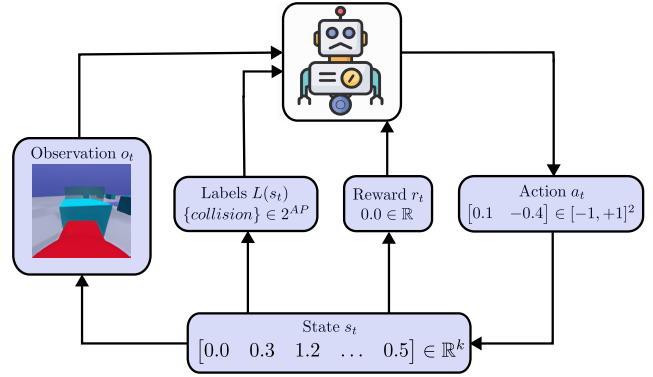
Observation $o_t$

Labels $L(s_t)$
$\{collision\} \in 2^{AP}$

Reward $r_t$
$0.0 \in \mathbb{R}$

Action $a_t$
$\begin{bmatrix}0.1 & -0.4\end{bmatrix} \in [-1, +1]^2$

State $s_t$
$\begin{bmatrix}0.0 & 0.3 & 1.2 & \dots & 0.5\end{bmatrix} \in \mathbb{R}^k$